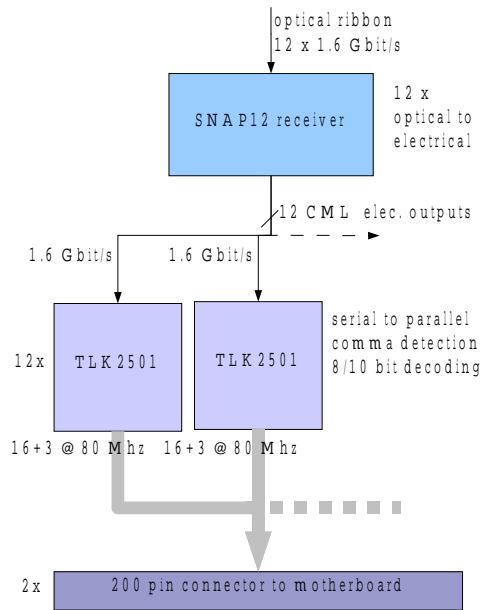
optical ribbon
12 x 1.6 Gbit/s

SNAP12 receiver

12 x optical to electrical

12 CML elec. outputs

1.6 Gbit/s

1.6 Gbit/s

12x

TLK2501

TLK2501

serial to parallel
comma detection
8/10 bit decoding

16+3 @ 80 Mhz

16+3 @ 80 Mhz

2x

200 pin connector to motherboard